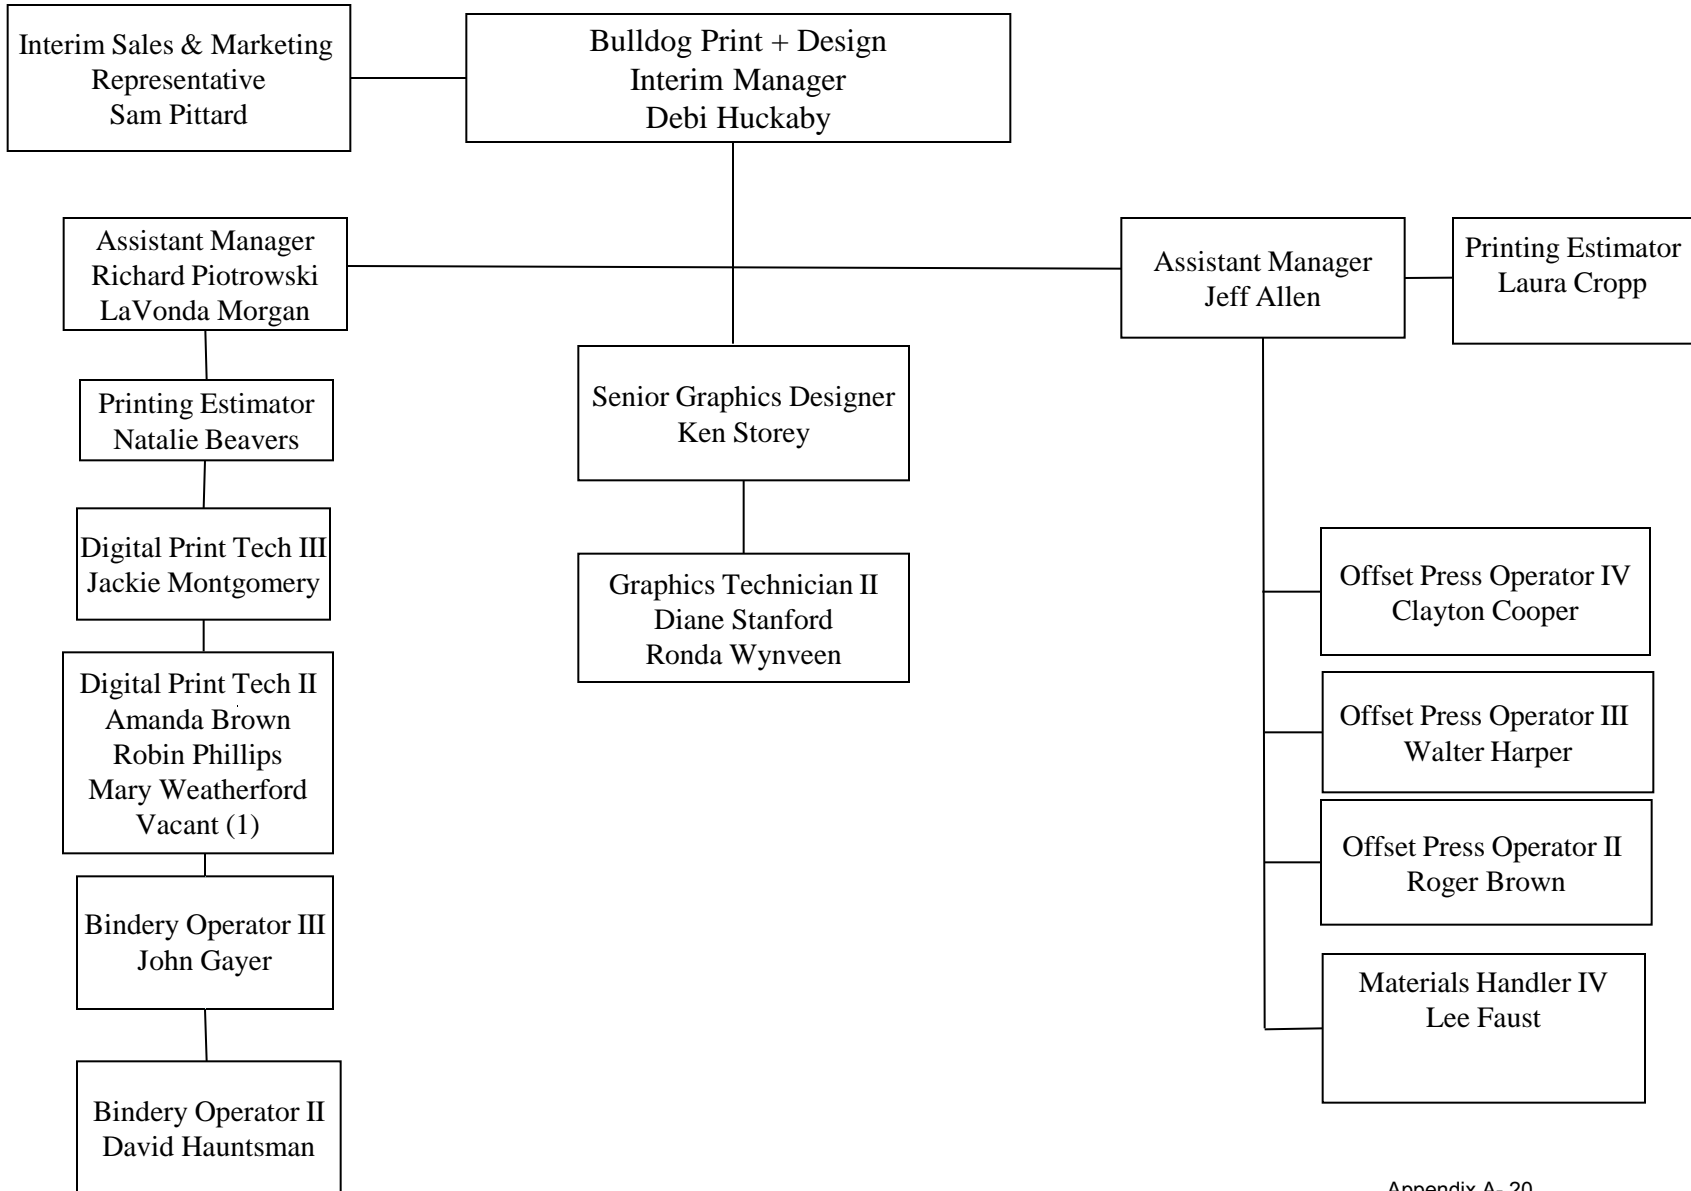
Interim Sales & Marketing Representative
Sam Pittard

Bulldog Print + Design
Interim Manager
Debi Huckaby

Assistant Manager
Richard Piotrowski
LaVonda Morgan

Assistant Manager
Jeff Allen

Printing Estimator
Laura Cropp

Printing Estimator
Natalie Beavers

Senior Graphics Designer
Ken Storey

Digital Print Tech III
Jackie Montgomery

Graphics Technician II
Diane Stanford
Ronda Wynveen

Offset Press Operator IV
Clayton Cooper

Digital Print Tech II
Amanda Brown
Robin Phillips
Mary Weatherford
Vacant (1)

Offset Press Operator III
Walter Harper

Offset Press Operator II
Roger Brown

Bindery Operator III
John Gayer

Materials Handler IV
Lee Faust

Bindery Operator II
David Hauntsman

Appendix A- 20